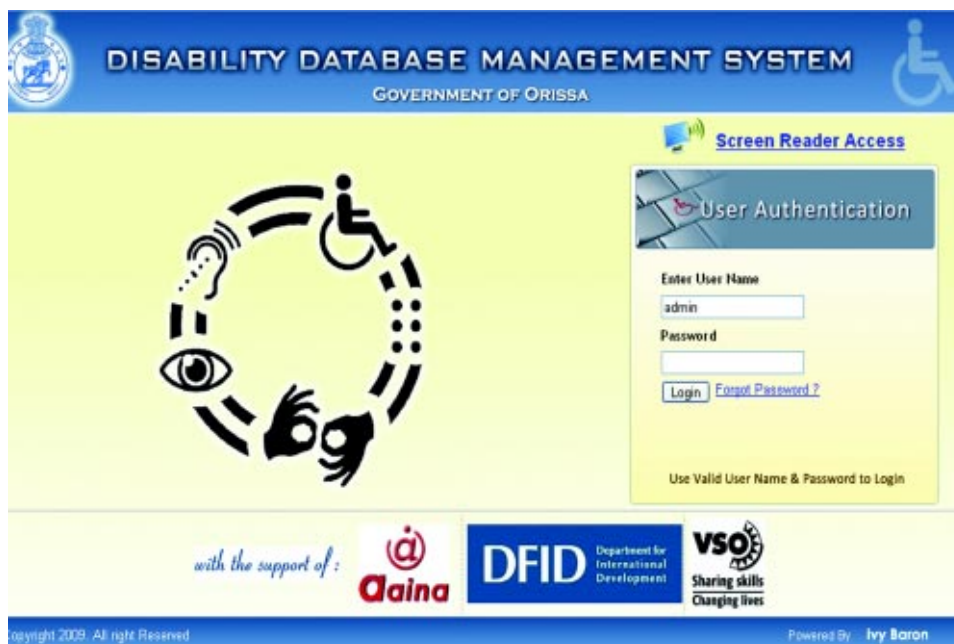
DISABILITY DATABASE MANAGEMENT SYSTEM
GOVERNMENT OF ORISSA

Screen Reader Access

User Authentication

Enter User Name
admin
Password
Login Forgot Password ?

Use Valid User Name & Password to Login

with the support of :
aaina
DFID Department for International Development
VSO Sharing skills Changing lives

opyright 2009. All right Reserved
Powered By Ivy Baron